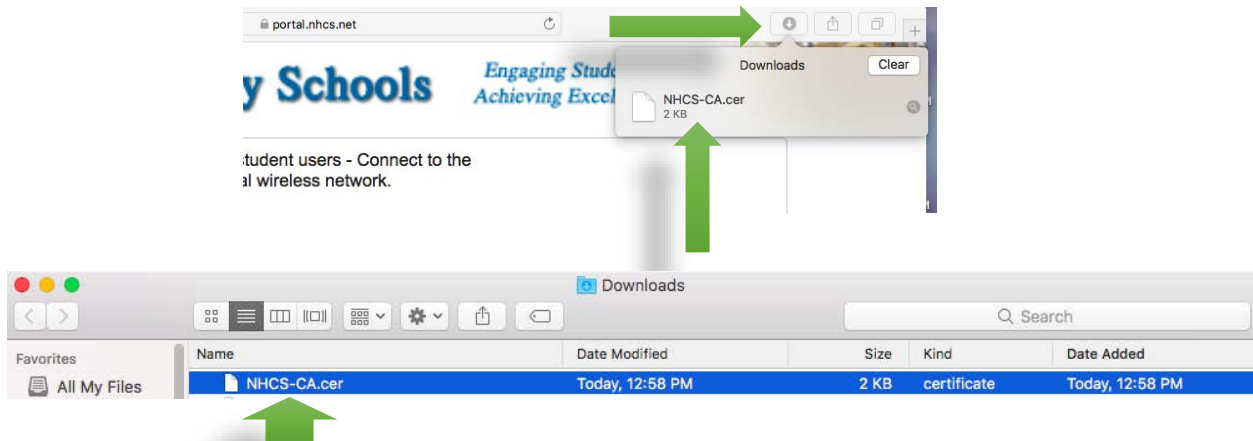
portal.nhcs.net

y Schools

Engaging Stude
Achieving Excel

tudent users - Connect to the
al wireless network.

Downloads
Clear

NHCS-CA.cer
2 KB

Downloads

Search

Favorites
All My Files

| Name | Date Modified | Size | Kind | Date Added |
|---|---|---|---|---|
| NHCS-CA.cer | Today, 12:58 PM | 2 KB | certificate | Today, 12:58 PM |